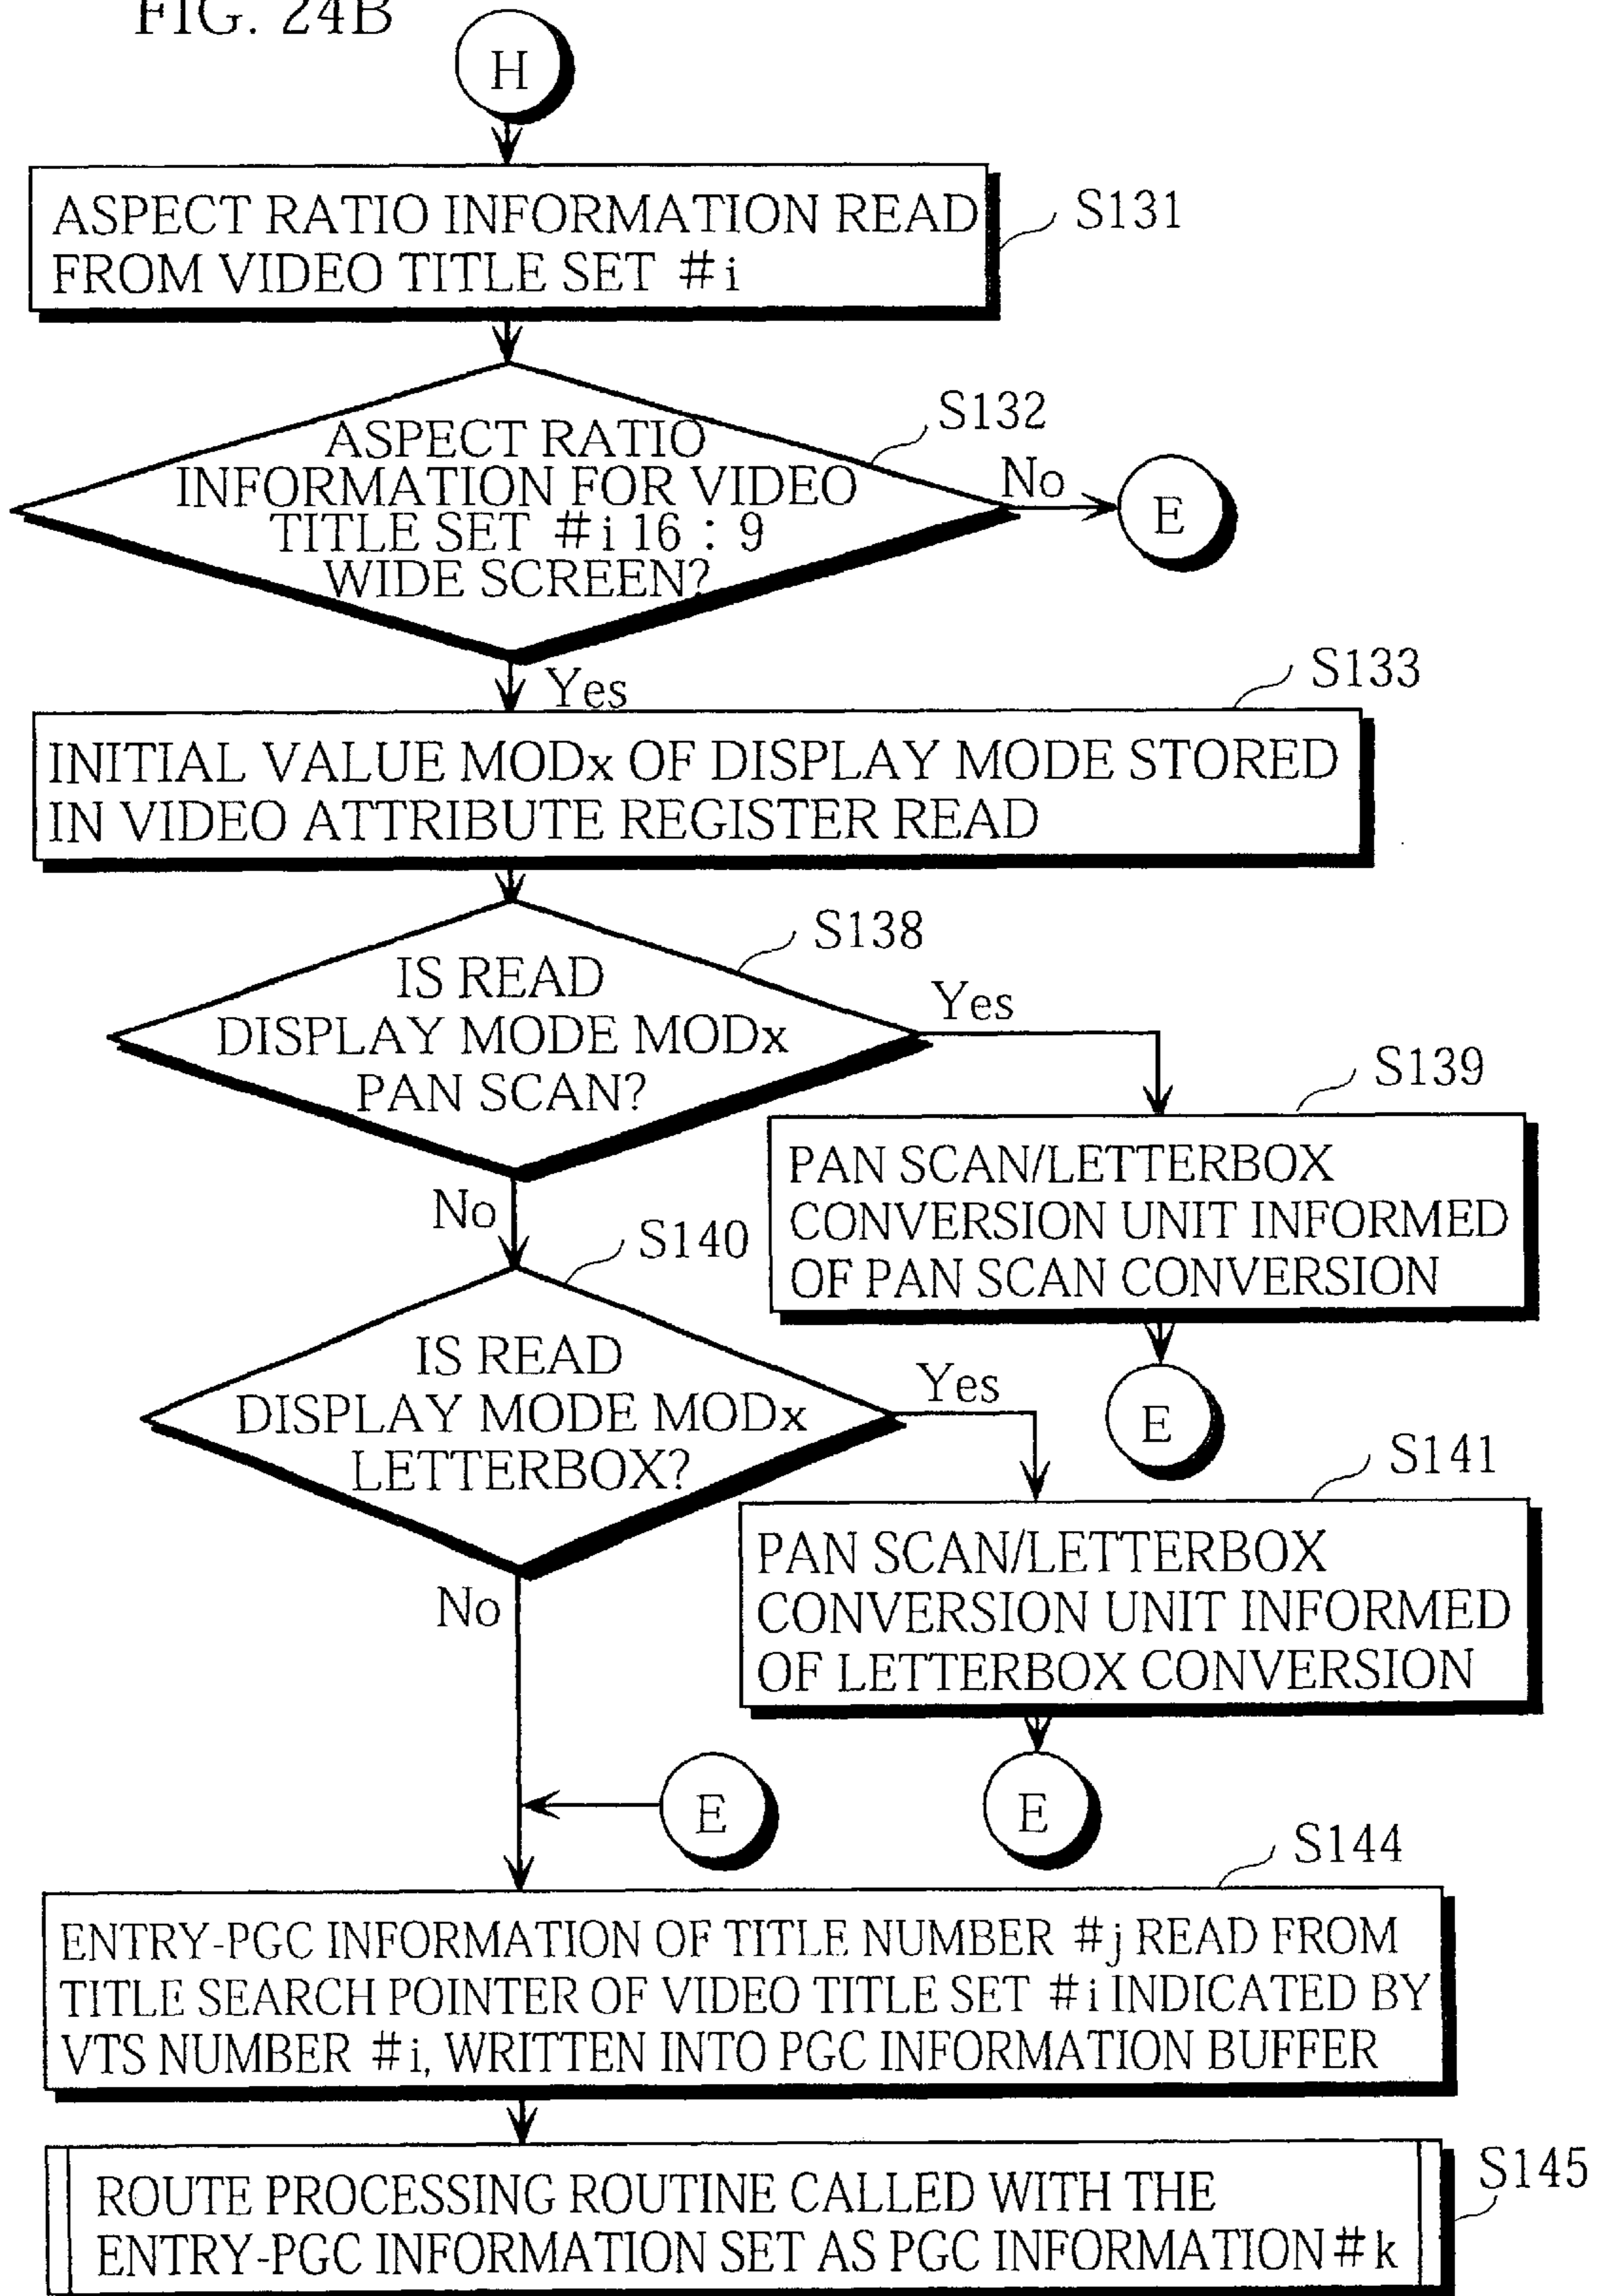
FIG. 24B

H

ASPECT RATIO INFORMATION READ FROM VIDEO TITLE SET #i

S131

S132

ASPECT RATIO INFORMATION FOR VIDEO TITLE SET #i 16 : 9 WIDE SCREEN?

No

E

Yes

S133

INITIAL VALUE MODx OF DISPLAY MODE STORED IN VIDEO ATTRIBUTE REGISTER READ

S138

IS READ DISPLAY MODE MODx PAN SCAN?

Yes

S139

PAN SCAN/LETTERBOX CONVERSION UNIT INFORMED OF PAN SCAN CONVERSION

E

No

S140

IS READ DISPLAY MODE MODx LETTERBOX?

Yes

S141

PAN SCAN/LETTERBOX CONVERSION UNIT INFORMED OF LETTERBOX CONVERSION

No

E

E

S144

ENTRY-PGC INFORMATION OF TITLE NUMBER #j READ FROM TITLE SEARCH POINTER OF VIDEO TITLE SET #i INDICATED BY VTS NUMBER #i, WRITTEN INTO PGC INFORMATION BUFFER

S145

ROUTE PROCESSING ROUTINE CALLED WITH THE ENTRY-PGC INFORMATION SET AS PGC INFORMATION #k